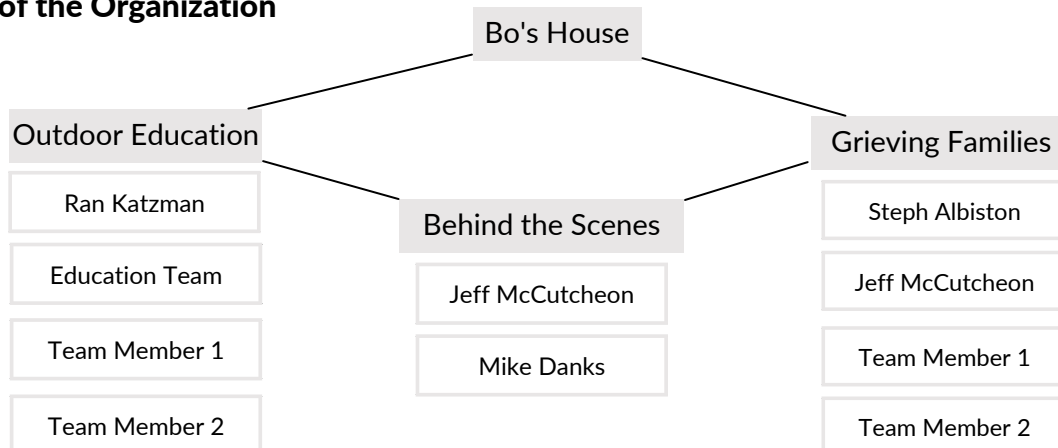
of the Organization

Bo's House

Outdoor Education

Ran Katzman

Education Team

Team Member 1

Team Member 2

Behind the Scenes

Jeff McCutcheon

Mike Danks

Grieving Families

Steph Albiston

Jeff McCutcheon

Team Member 1

Team Member 2